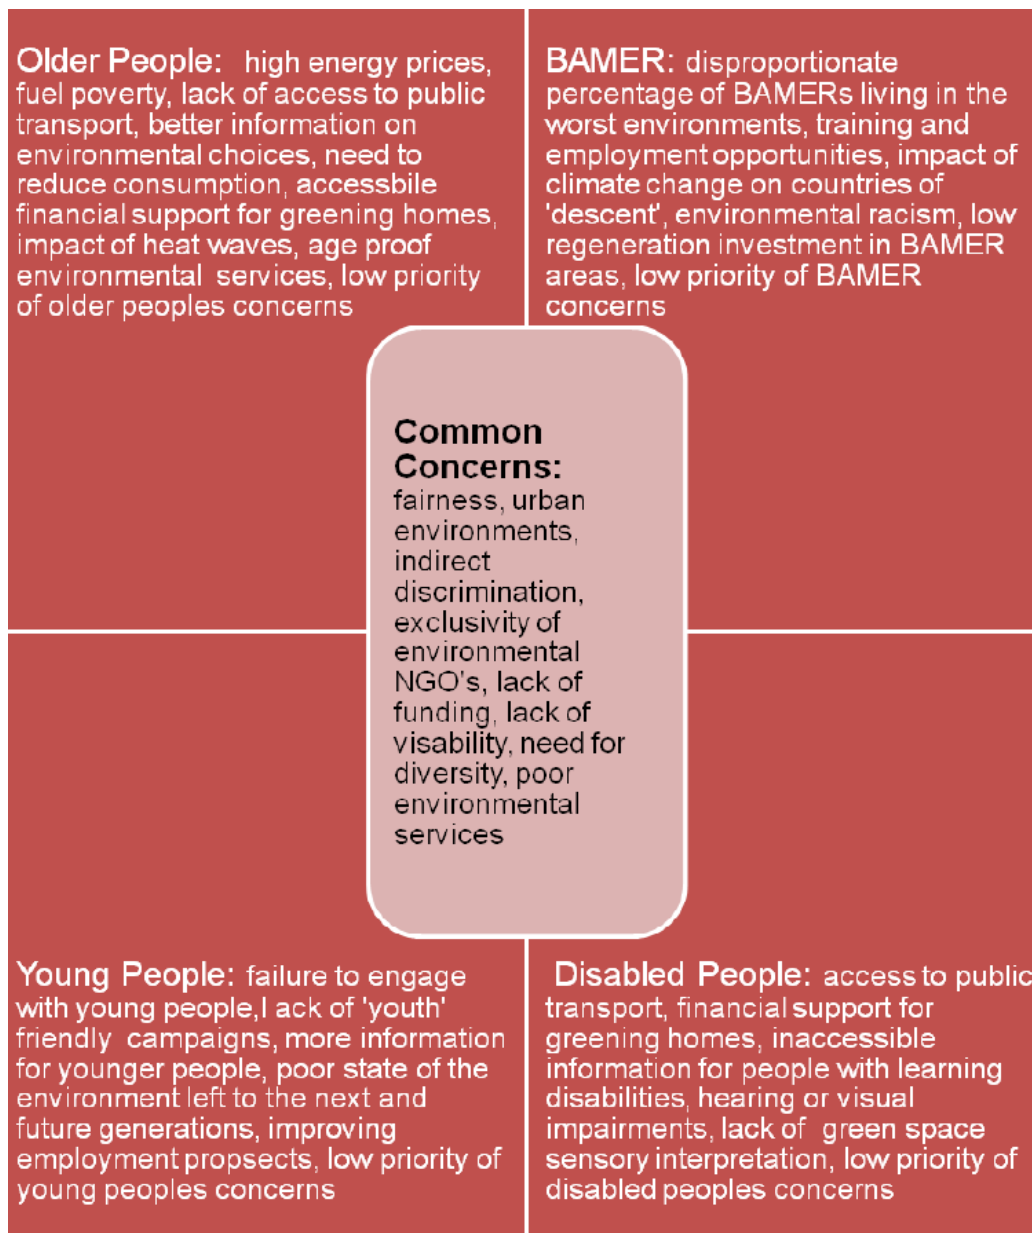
Older People: high energy prices, fuel poverty, lack of access to public transport, better information on environmental choices, need to reduce consumption, accessbile financial support for greening homes, impact of heat waves, age proof environmental services, low priority of older peoples concerns

BAMER: disproportionate percentage of BAMERs living in the worst environments, training and employment opportunities, impact of climate change on countries of 'descent', environmental racism, low regeneration investment in BAMER areas, low priority of BAMER concerns

Common Concerns: fairness, urban environments, indirect discrimination, exclusivity of environmental NGO's, lack of funding, lack of visability, need for diversity, poor environmental services

Young People: failure to engage with young people,l ack of 'youth' friendly campaigns, more information for younger people, poor state of the environment left to the next and future generations, improving employment propsects, low priority of young peoples concerns

Disabled People: access to public transport, financial support for greening homes, inaccessible information for people with learning disabilities, hearing or visual impairments, lack of green space sensory interpretation, low priority of disabled peoples concerns